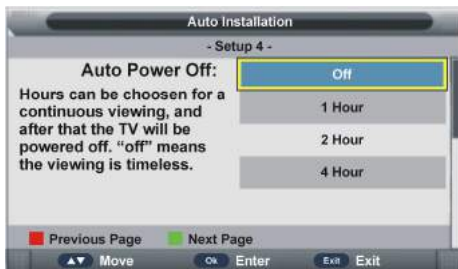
Auto Installation

- Setup 4 -

Auto Power Off:

Hours can be choosen for a continuous viewing, and after that the TV will be powered off. "off" means the viewing is timeless.

Off

1 Hour

2 Hour

4 Hour

Previous Page

Next Page

▲▼ Move

Ok Enter

Exit Exit